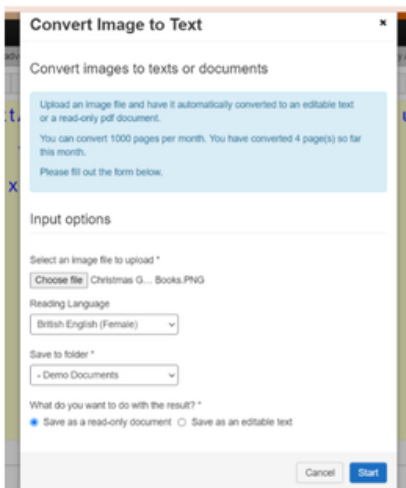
Convert Image to Text ×

Convert images to texts or documents

Upload an image file and have it automatically converted to an editable text or a read-only pdf document.

You can convert 1000 pages per month. You have converted 4 page(s) so far this month.

Please fill out the form below.

Input options

Select an image file to upload *

Choose file Christmas G... Books.PNG

Reading Language

British English (Female)

Save to folder *

- Demo Documents

What do you want to do with the result? *

Save as a read-only document Save as an editable text

Cancel Start